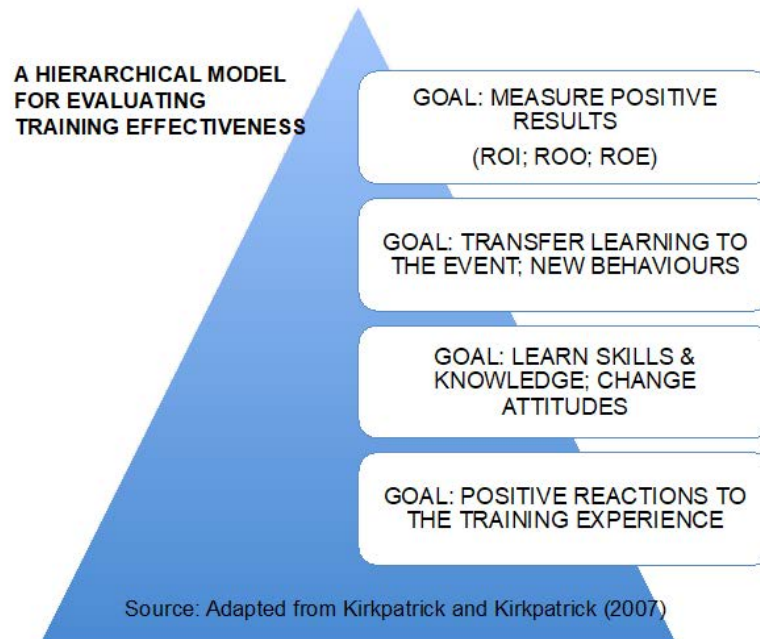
A HIERARCHICAL MODEL FOR EVALUATING TRAINING EFFECTIVENESS

GOAL: MEASURE POSITIVE RESULTS

(ROI; ROO; ROE)

GOAL: TRANSFER LEARNING TO THE EVENT; NEW BEHAVIOURS

GOAL: LEARN SKILLS & KNOWLEDGE; CHANGE ATTITUDES

GOAL: POSITIVE REACTIONS TO THE TRAINING EXPERIENCE

Source: Adapted from Kirkpatrick and Kirkpatrick (2007)